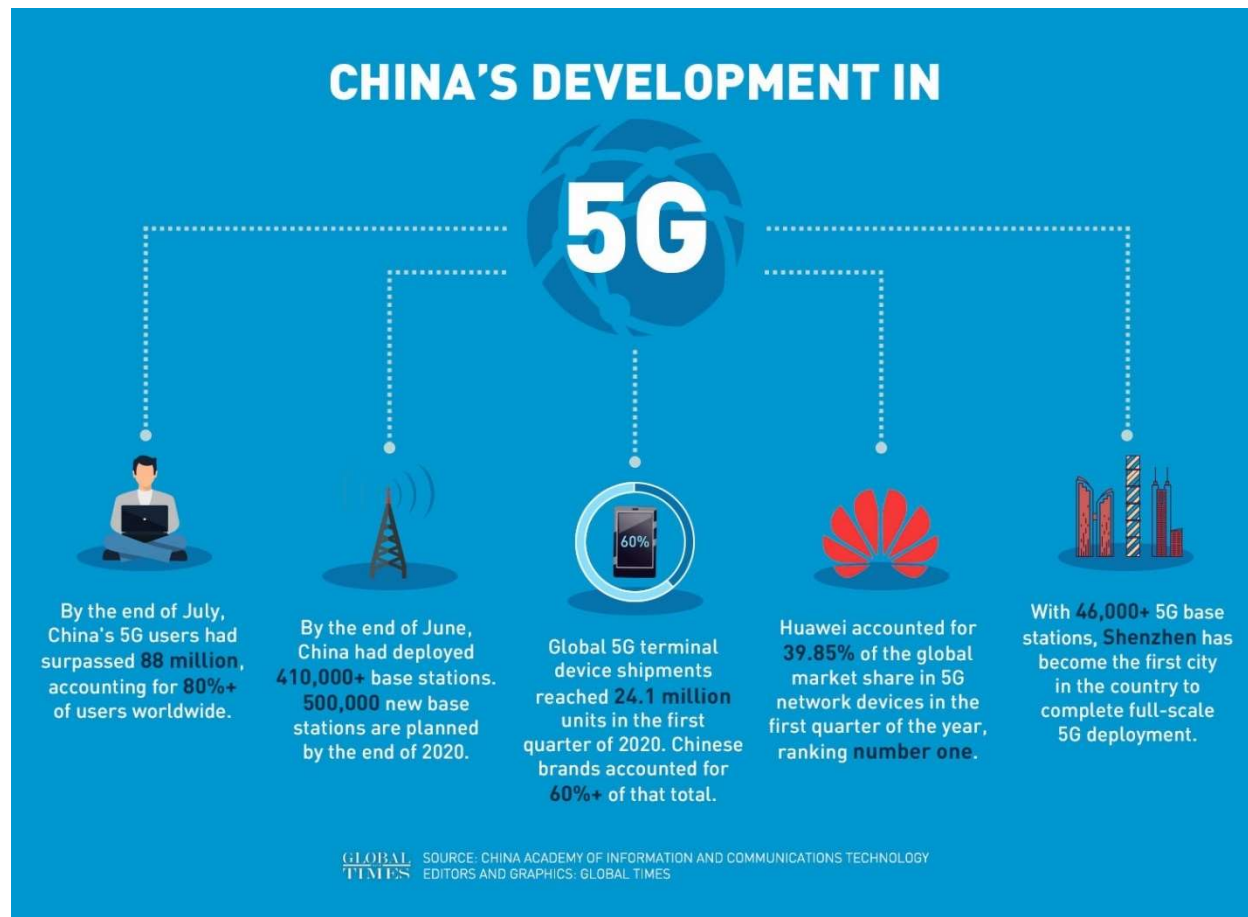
CHINA'S DEVELOPMENT IN

5G

By the end of July, China's 5G users had surpassed 88 million, accounting for 80%+ of users worldwide.

By the end of June, China had deployed 410,000+ base stations. 500,000 new base stations are planned by the end of 2020.

60%

Global 5G terminal device shipments reached 24.1 million units in the first quarter of 2020. Chinese brands accounted for 60%+ of that total.

Huawei accounted for 39.85% of the global market share in 5G network devices in the first quarter of the year, ranking number one.

With 46,000+ 5G base stations, Shenzhen has become the first city in the country to complete full-scale 5G deployment.

GLOBAL TIMES SOURCE: CHINA ACADEMY OF INFORMATION AND COMMUNICATIONS TECHNOLOGY
EDITORS AND GRAPHICS: GLOBAL TIMES